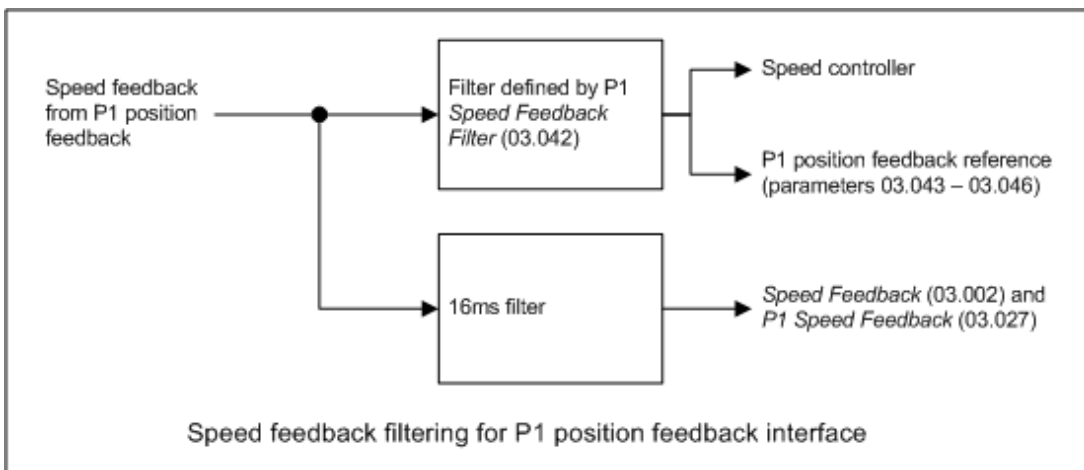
Speed feedback from P1 position feedback

Filter defined by P1 *Speed Feedback Filter* (03.042)

Speed controller

P1 position feedback reference (parameters 03.043 – 03.046)

16ms filter

*Speed Feedback* (03.002) and *P1 Speed Feedback* (03.027)

Speed feedback filtering for P1 position feedback interface